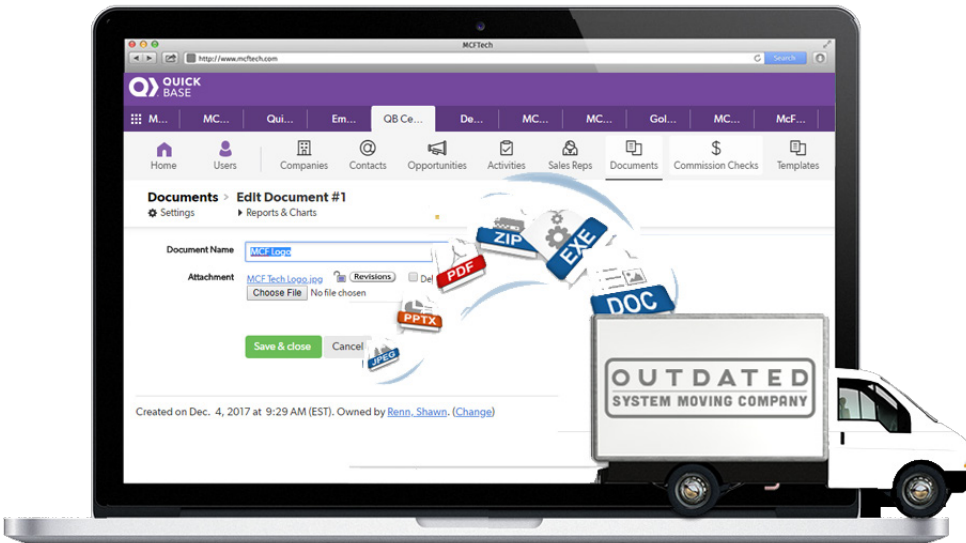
MCFTech

http://www.mcftech.com

Search

QUICK BASE

M... MC... Qui... Em... QB Ce... De... MC... MC... Gol... MC... McF...

Home Users Companies Contacts Opportunities Activities Sales Reps Documents Commission Checks Templates

Documents > Edit Document #1

Settings Reports & Charts

Document Name MCF Logo

Attachment MCF Tech Logo.jpg Revisions Del

Choose File No file chosen

Save & close Cancel

Created on Dec. 4, 2017 at 9:29 AM (EST). Owned by Renn, Shawn. (Change)

ZIP EXE PDF DOC PPTX JPEG

OUTDATED
SYSTEM MOVING COMPANY